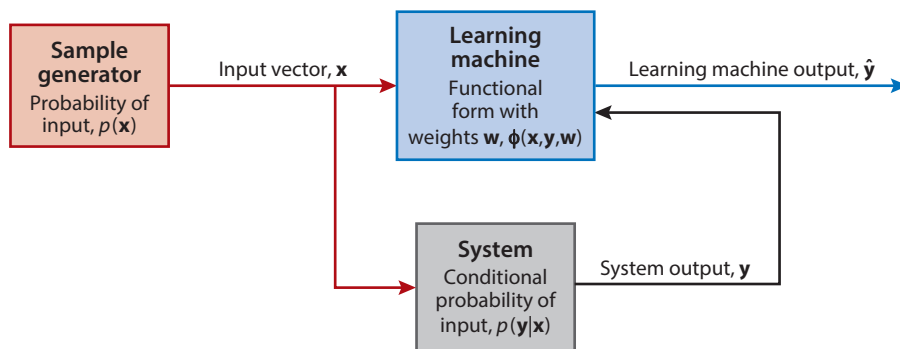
**Sample generator**
Probability of input, $p(\mathbf{x})$

Input vector, $\mathbf{x}$

**Learning machine**
Functional form with weights $\mathbf{w}$, $\boldsymbol{\phi}(\mathbf{x},\mathbf{y},\mathbf{w})$

Learning machine output, $\hat{\mathbf{y}}$

**System**
Conditional probability of input, $p(\mathbf{y}|\mathbf{x})$

System output, $\mathbf{y}$